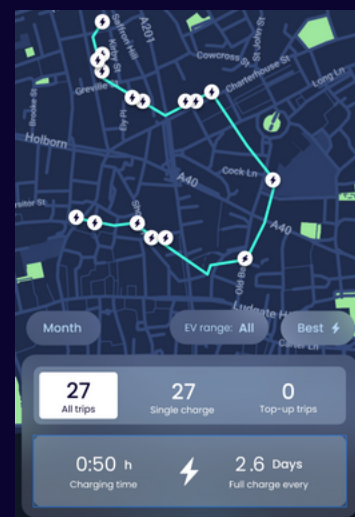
A201
Saffron Hill
Cowcross St
St John St
Charterhouse St
Long Ln
Greville
Kirby St
Ely Pl
Brooke St
Holborn
A40
Cock Ln
A40
Old Bailey
Ludgate Hi

Month
EV range: All
Best

27
All trips
27
Single charge
0
Top-up trips

0:50 h
Charging time
2.6 Days
Full charge every